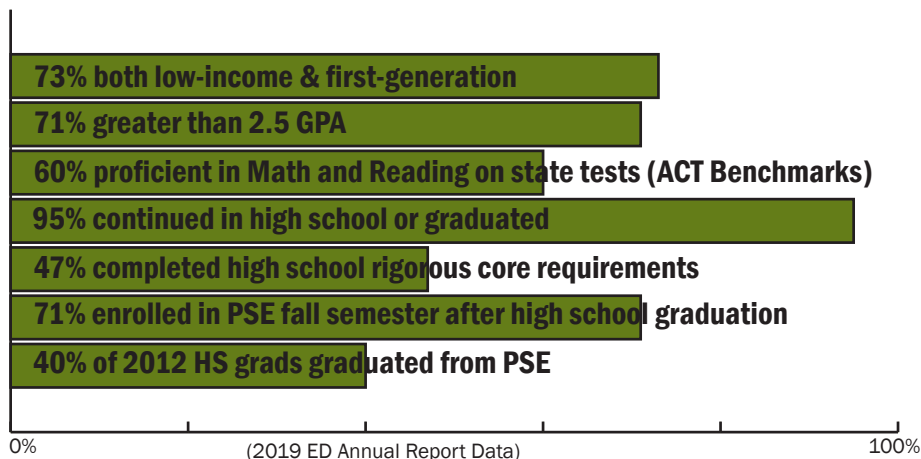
73% both low-income & first-generation
71% greater than 2.5 GPA
60% proficient in Math and Reading on state tests (ACT Benchmarks)
95% continued in high school or graduated
47% completed high school rigorous core requirements
71% enrolled in PSE fall semester after high school graduation
40% of 2012 HS grads graduated from PSE

0%
(2019 ED Annual Report Data)
100%